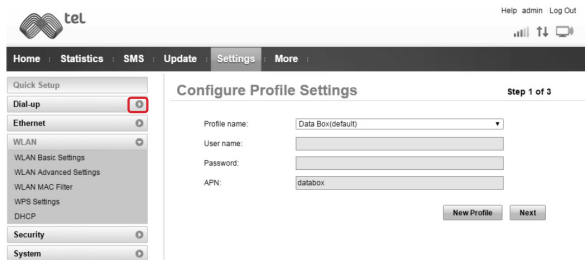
tel

Help admin Log Out

Home | Statistics | SMS | Update | Settings | More

Quick Setup
Dial-up
Ethernet
WLAN
WLAN Basic Settings
WLAN Advanced Settings
WLAN MAC Filter
WPS Settings
DHCP
Security
System

Configure Profile Settings

Step 1 of 3

Profile name: Data Box(default)
User name:
Password:
APN: databox

New Profile
Next